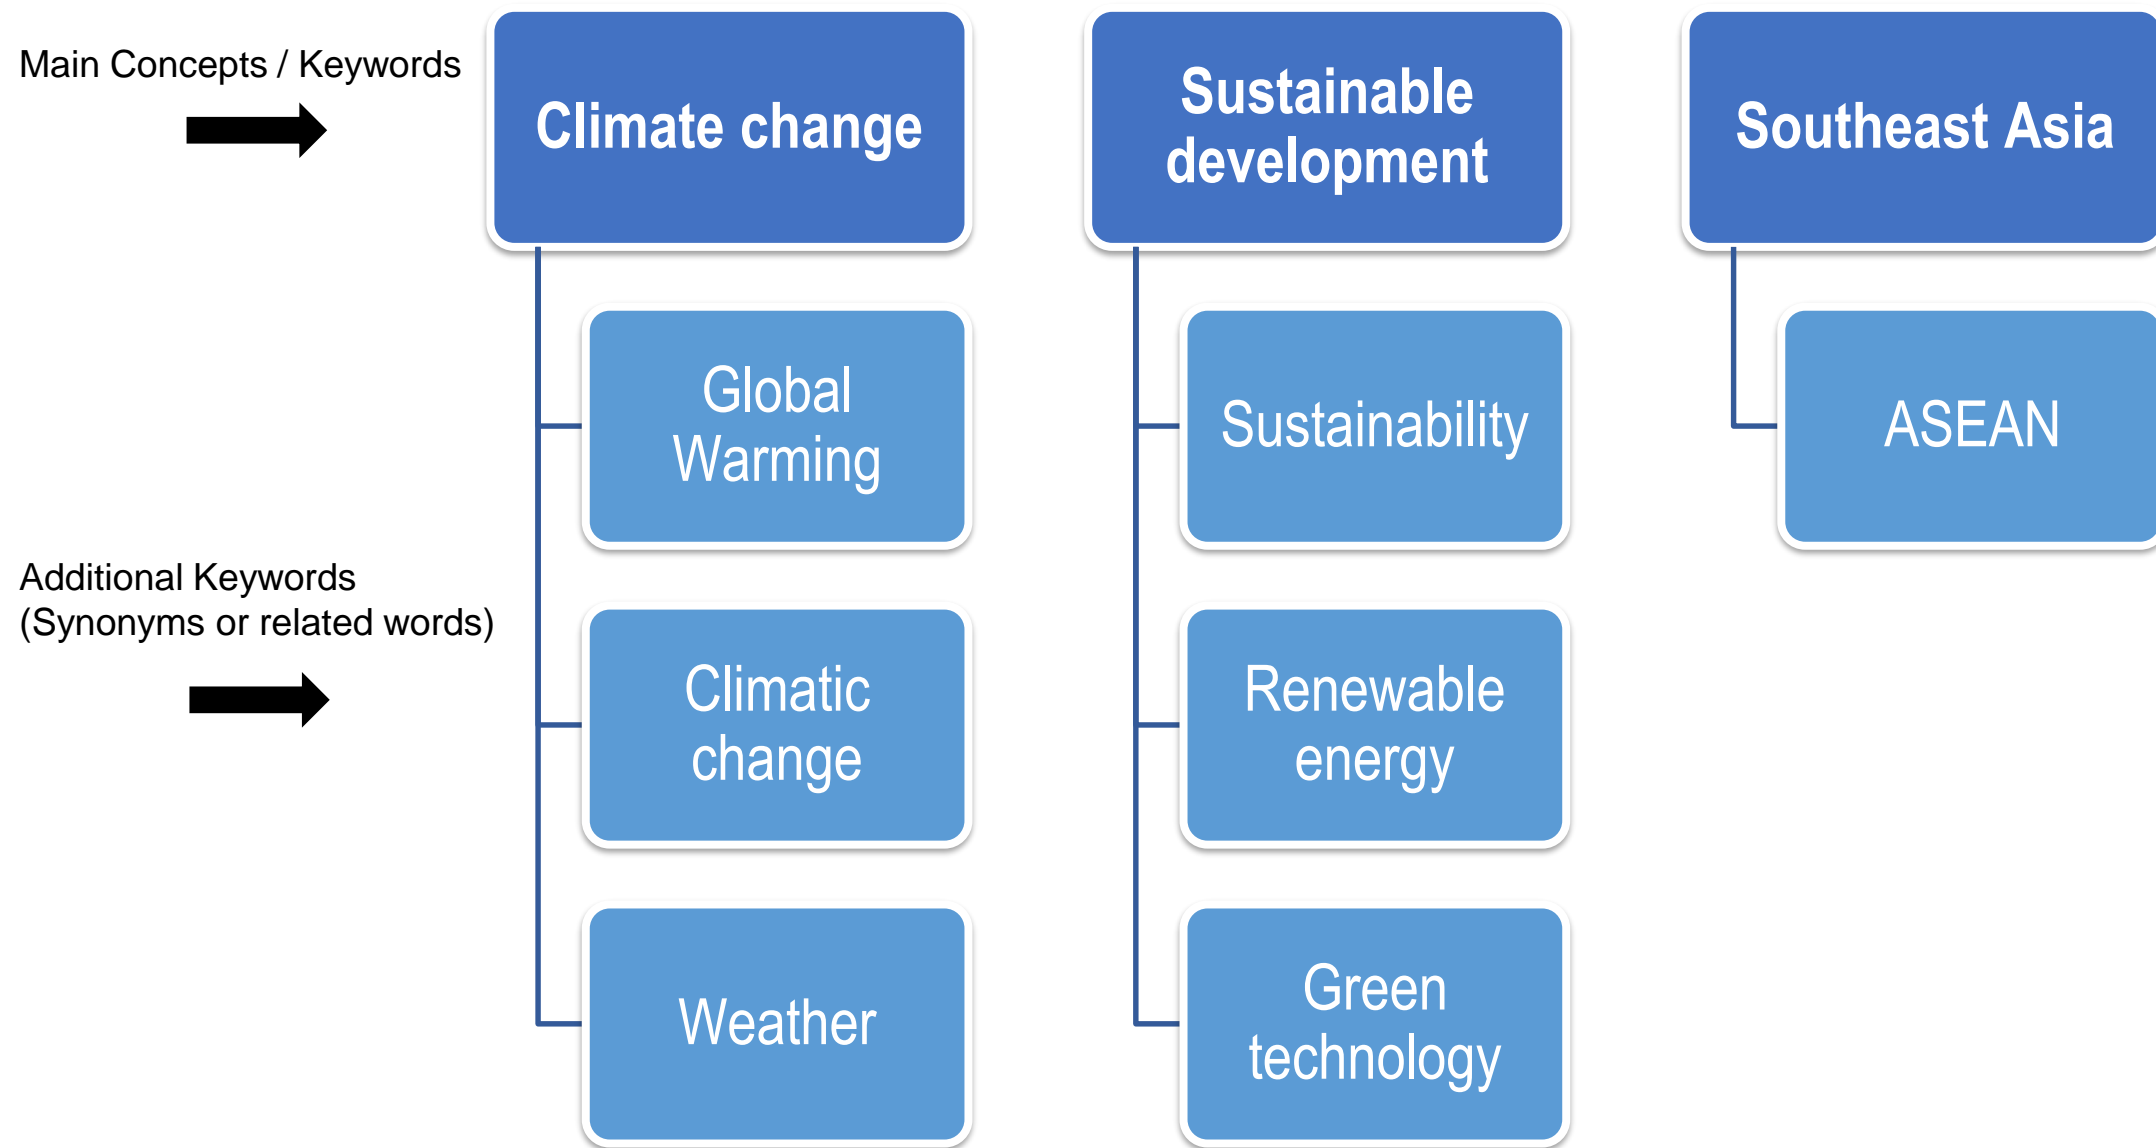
Main Concepts / Keywords

Additional Keywords (Synonyms or related words)

Climate change

Global Warming

Climatic change

Weather

Sustainable development

Sustainability

Renewable energy

Green technology

Southeast Asia

ASEAN